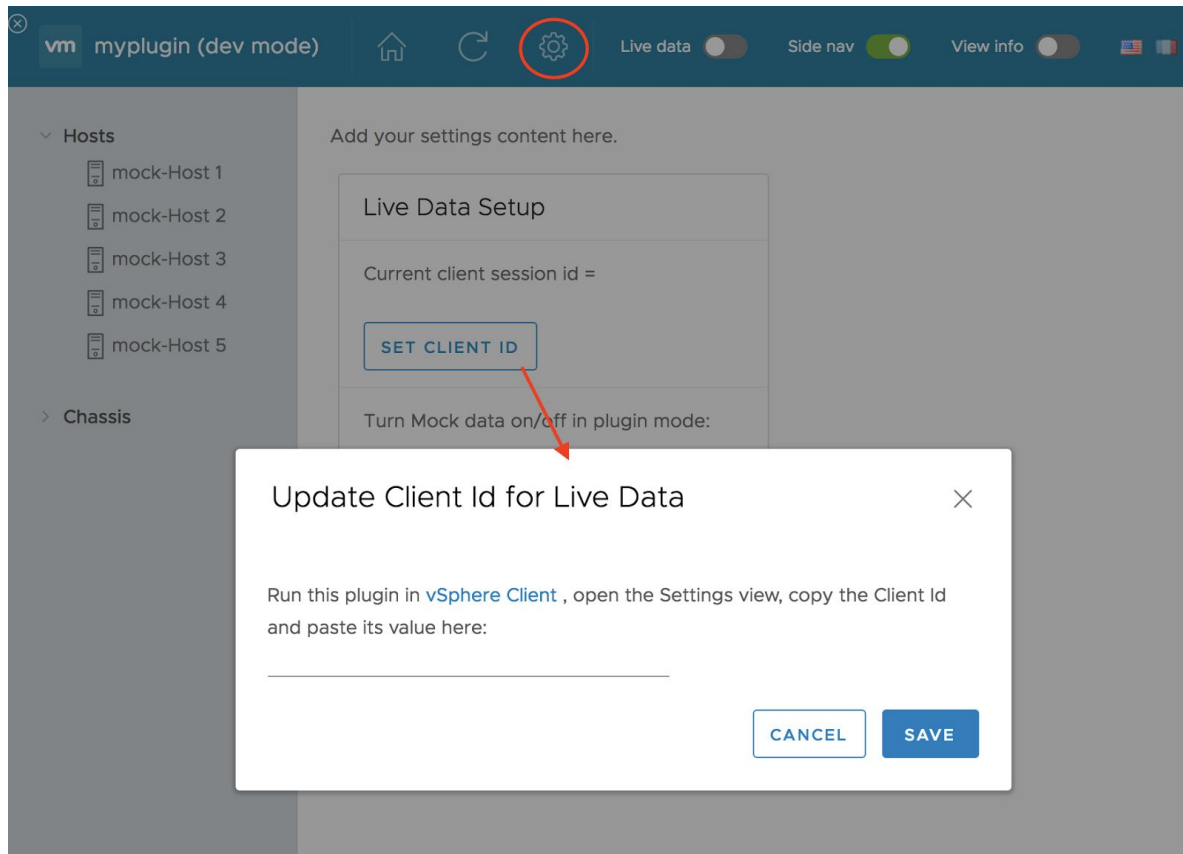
vm myplugin (dev mode)

Live data

Side nav

View info

Hosts

mock-Host 1

mock-Host 2

mock-Host 3

mock-Host 4

mock-Host 5

Chassis

Add your settings content here.

Live Data Setup

Current client session id =

SET CLIENT ID

Turn Mock data on/off in plugin mode:

Update Client Id for Live Data

Run this plugin in vSphere Client , open the Settings view, copy the Client Id and paste its value here:

CANCEL

SAVE